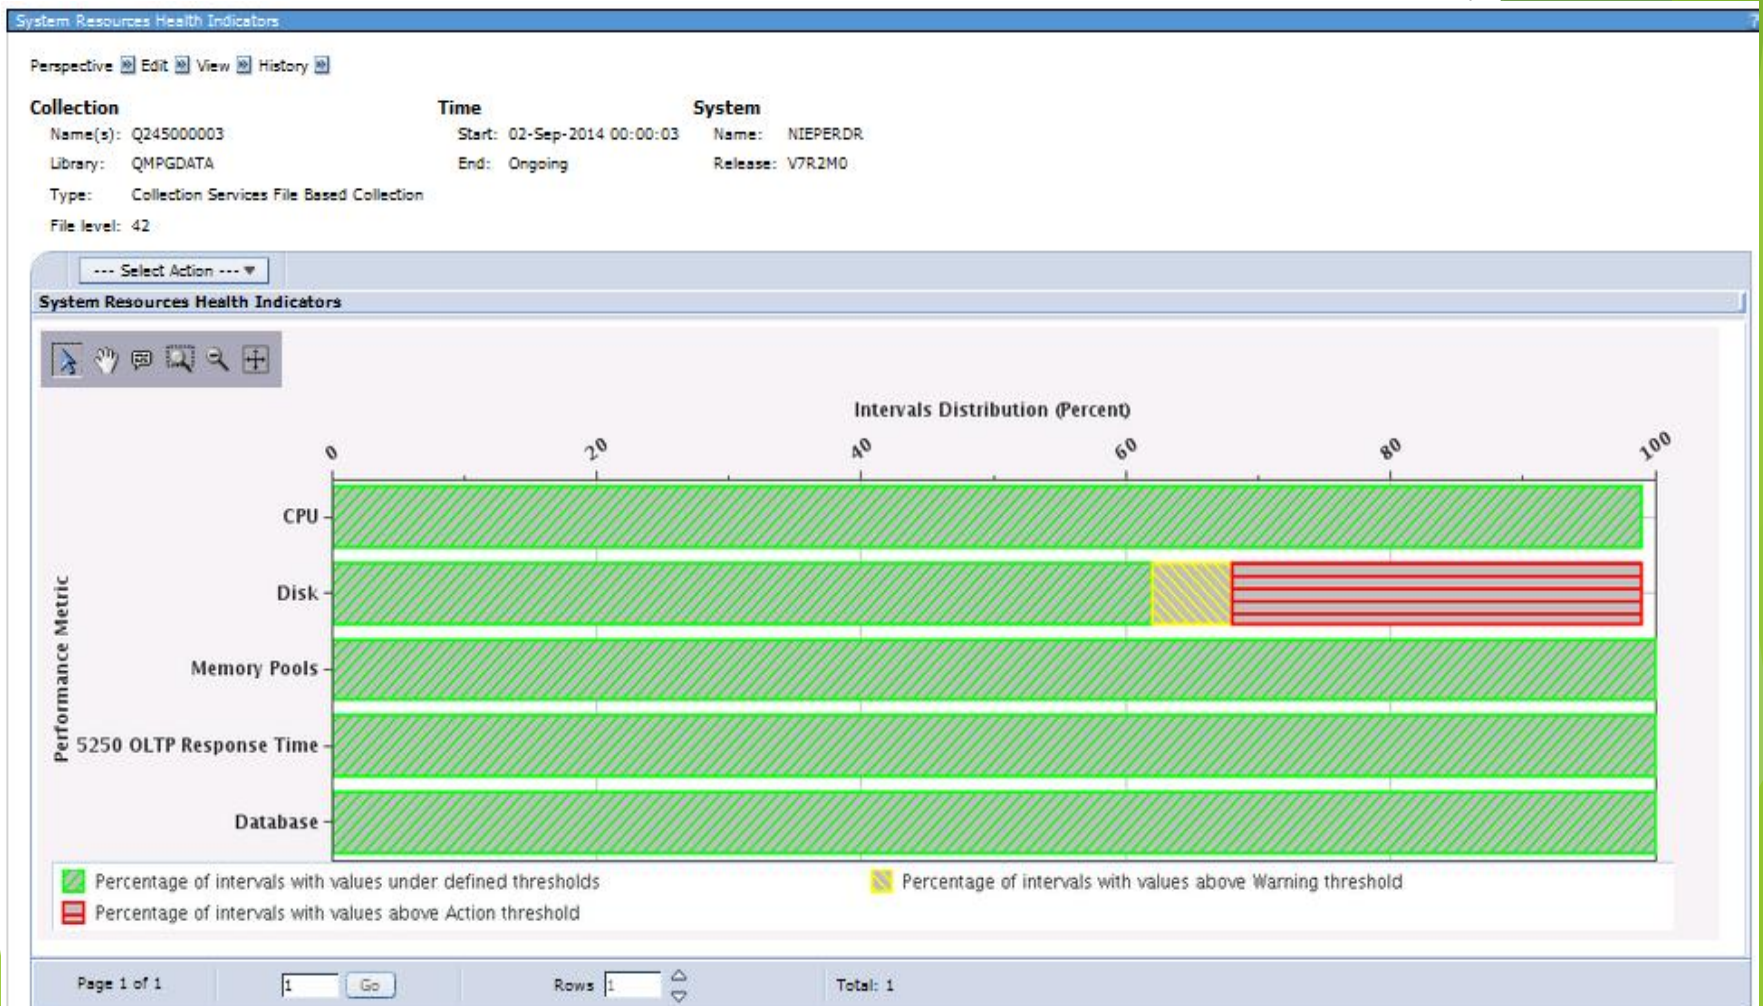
System Resources Health Indicators

Perspective Edit View History

Collection
Name(s): Q245000003
Library: QMPGDATA
Type: Collection Services File Based Collection
File level: 42

Time
Start: 02-Sep-2014 00:00:03
End: Ongoing

System
Name: NIEPERDR
Release: V7R2M0

--- Select Action ---

System Resources Health Indicators

Intervals Distribution (Percent)

0 20 40 60 80 100

Performance Metric

CPU
Disk
Memory Pools
5250 OLTP Response Time
Database

Percentage of intervals with values under defined thresholds
Percentage of intervals with values above Warning threshold
Percentage of intervals with values above Action threshold

Page 1 of 1
1 Go
Rows 1
Total: 1